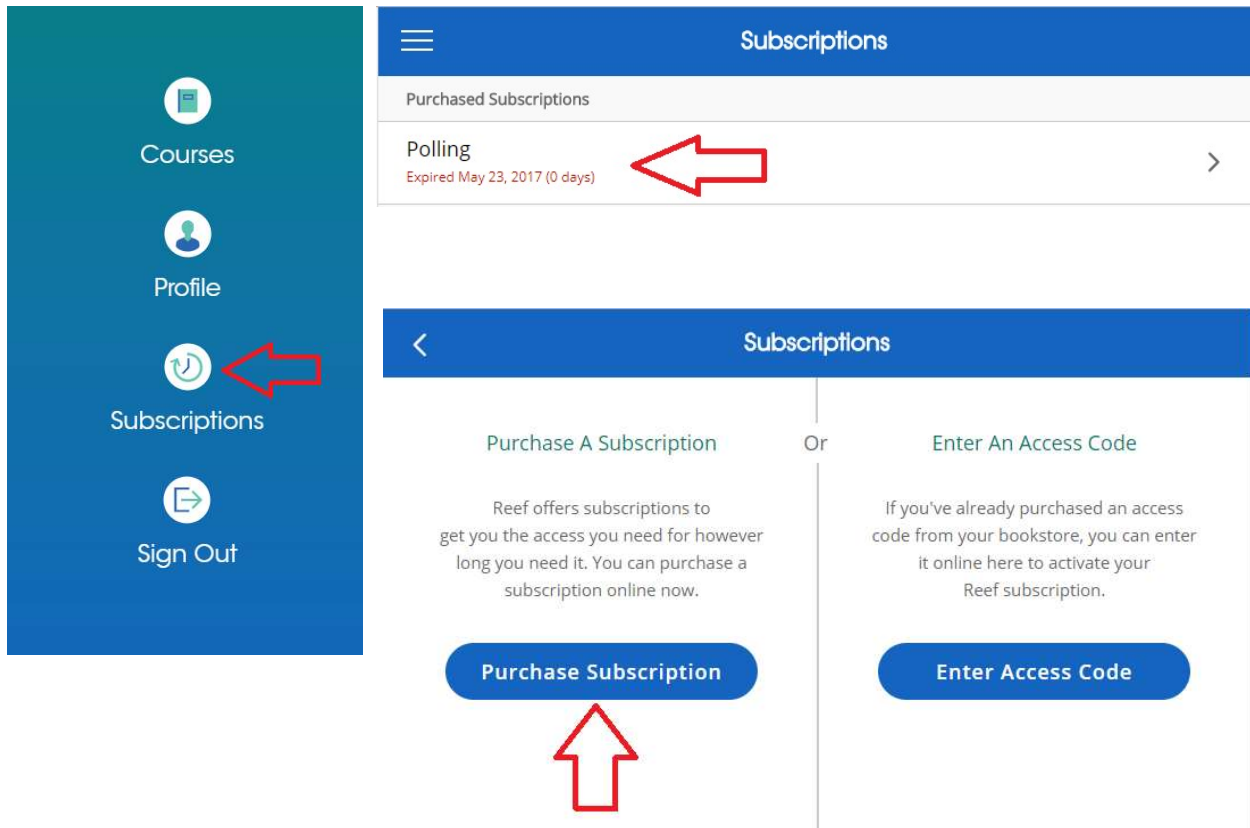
Courses

Profile

Subscriptions

Sign Out

Subscriptions

Purchased Subscriptions

Polling
Expired May 23, 2017 (0 days)

Subscriptions

Purchase A Subscription

Reef offers subscriptions to get you the access you need for however long you need it. You can purchase a subscription online now.

Purchase Subscription

Or

Enter An Access Code

If you've already purchased an access code from your bookstore, you can enter it online here to activate your Reef subscription.

Enter Access Code